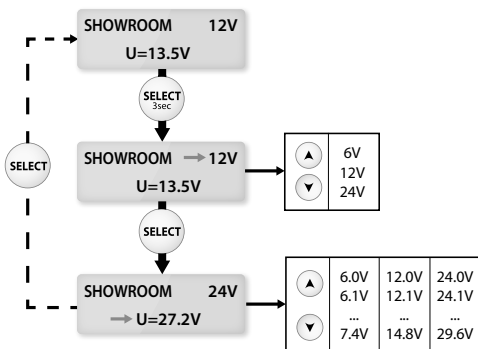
SHOWROOM 12V
U=13.5V

SELECT
3sec

SELECT

SHOWROOM → 12V
U=13.5V

| ▲ ▼ | 6V<br>12V<br>24V |
|---|---|

SELECT

SHOWROOM 24V
→ U=27.2V

| ▲ ▼ | 6.0V<br>6.1V<br>...<br>7.4V | 12.0V<br>12.1V<br>...<br>14.8V | 24.0V<br>24.1V<br>...<br>29.6V |
|---|---|---|---|